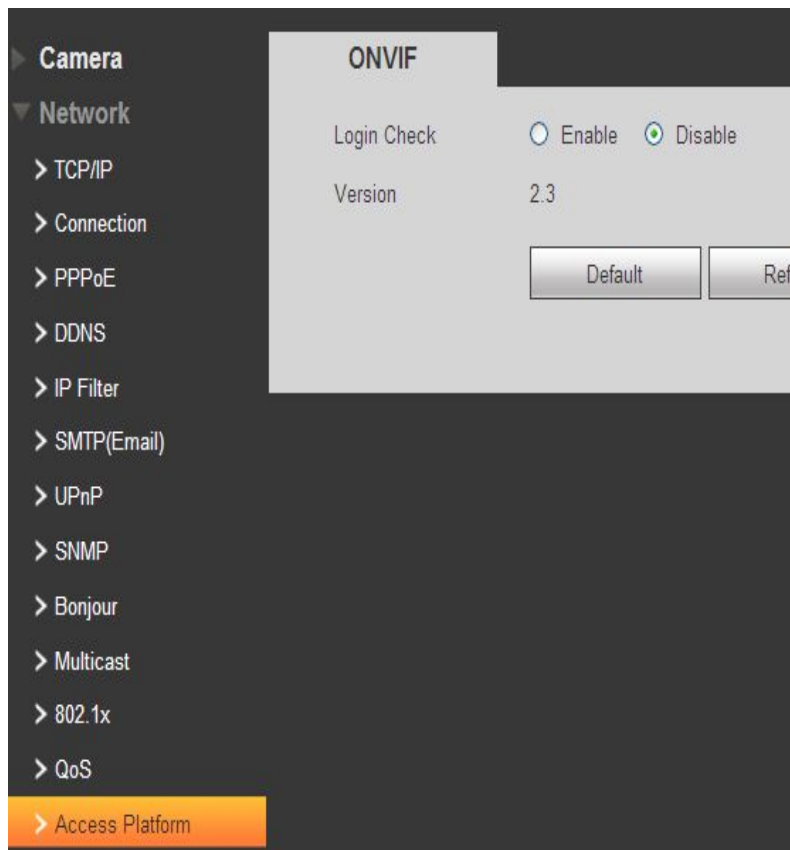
Camera
Network
> TCP/IP
> Connection
> PPPoE
> DDNS
> IP Filter
> SMTP(Email)
> UPnP
> SNMP
> Bonjour
> Multicast
> 802.1x
> QoS
> Access Platform

ONVIF

Login Check ○ Enable ⊙ Disable
Version 2.3

Default
Ref